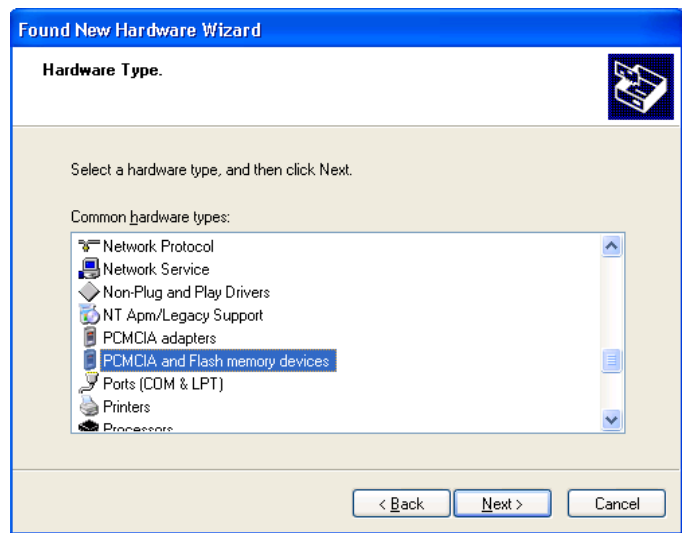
Found New Hardware Wizard

Hardware Type.

Select a hardware type, and then click Next.

Common hardware types:

Network Protocol
Network Service
Non-Plug and Play Drivers
NT Apm/Legacy Support
PCMCIA adapters
PCMCIA and Flash memory devices
Ports (COM & LPT)
Printers
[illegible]

< Back
Next >
Cancel